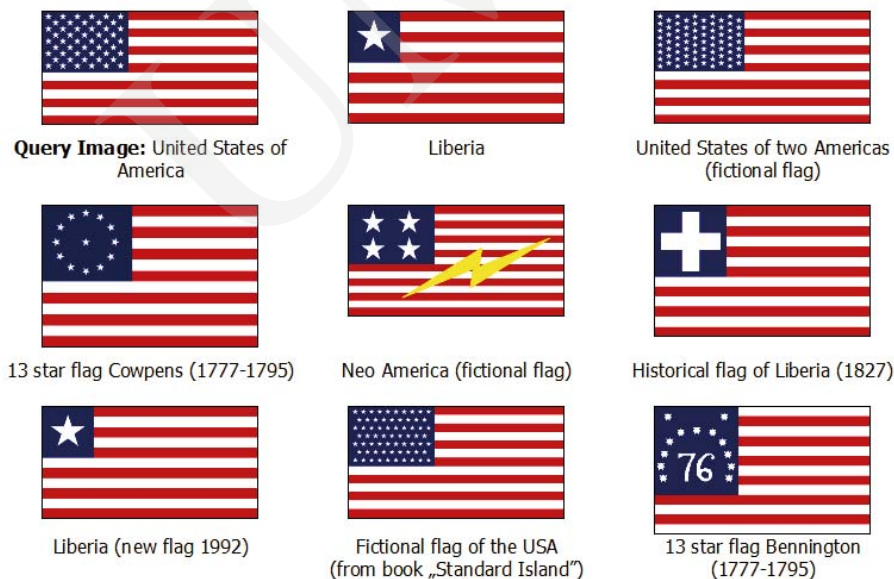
**Query Image:** United States of America

Liberia

United States of two Americas (fictional flag)

13 star flag Cowpens (1777-1795)

Neo America (fictional flag)

Historical flag of Liberia (1827)

Liberia (new flag 1992)

Fictional flag of the USA (from book „Standard Island")

13 star flag Bennington (1777-1795)

76